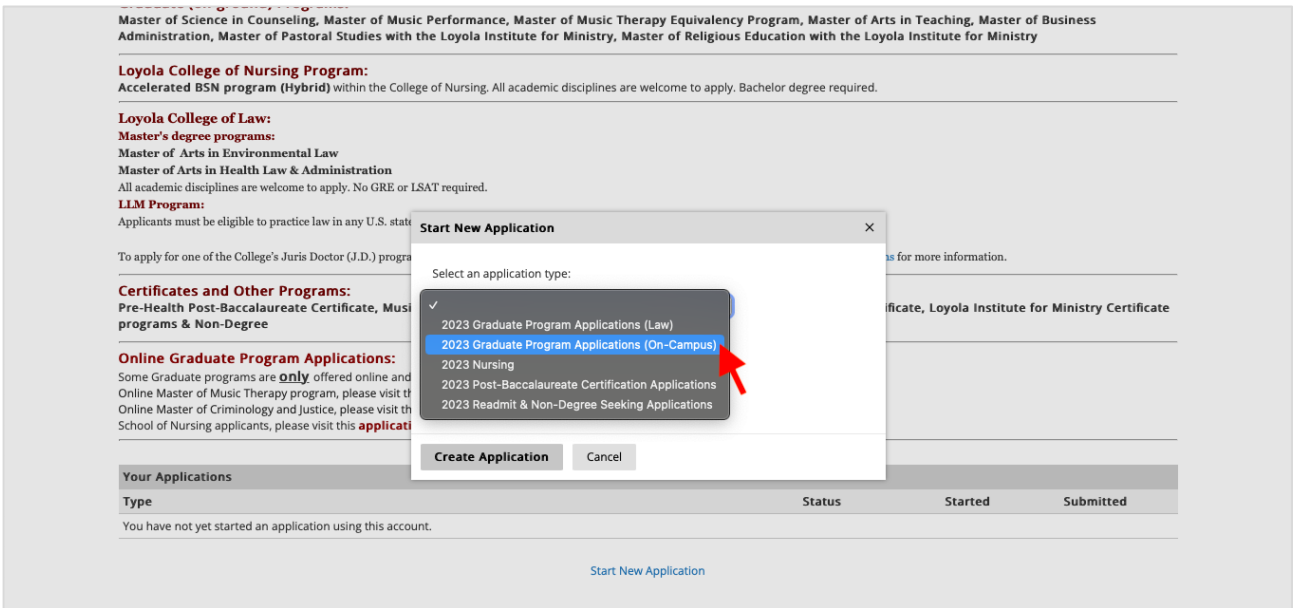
Master of Science in Counseling, Master of Music Performance, Master of Music Therapy Equivalency Program, Master of Arts in Teaching, Master of Business Administration, Master of Pastoral Studies with the Loyola Institute for Ministry, Master of Religious Education with the Loyola Institute for Ministry

Loyola College of Nursing Program:
Accelerated BSN program (Hybrid) within the College of Nursing. All academic disciplines are welcome to apply. Bachelor degree required.

Loyola College of Law:
Master's degree programs:
Master of Arts in Environmental Law
Master of Arts in Health Law & Administration
All academic disciplines are welcome to apply. No GRE or LSAT required.
LLM Program:
Applicants must be eligible to practice law in any U.S. state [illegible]

To apply for one of the College's Juris Doctor (J.D.) progra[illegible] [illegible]s for more information.

Certificates and Other Programs:
Pre-Health Post-Baccalaureate Certificate, Musi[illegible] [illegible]ficate, Loyola Institute for Ministry Certificate programs & Non-Degree

Online Graduate Program Applications:
Some Graduate programs are only offered online and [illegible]
Online Master of Music Therapy program, please visit t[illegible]
Online Master of Criminology and Justice, please visit t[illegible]
School of Nursing applicants, please visit this applicati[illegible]

Start New Application ×

Select an application type:

✓
2023 Graduate Program Applications (Law)
2023 Graduate Program Applications (On-Campus)
2023 Nursing
2023 Post-Baccalaureate Certification Applications
2023 Readmit & Non-Degree Seeking Applications

Create Application Cancel

Your Applications
| Type | Status | Started | Submitted |
|---|---|---|---|
| You have not yet started an application using this account. | | | |

Start New Application